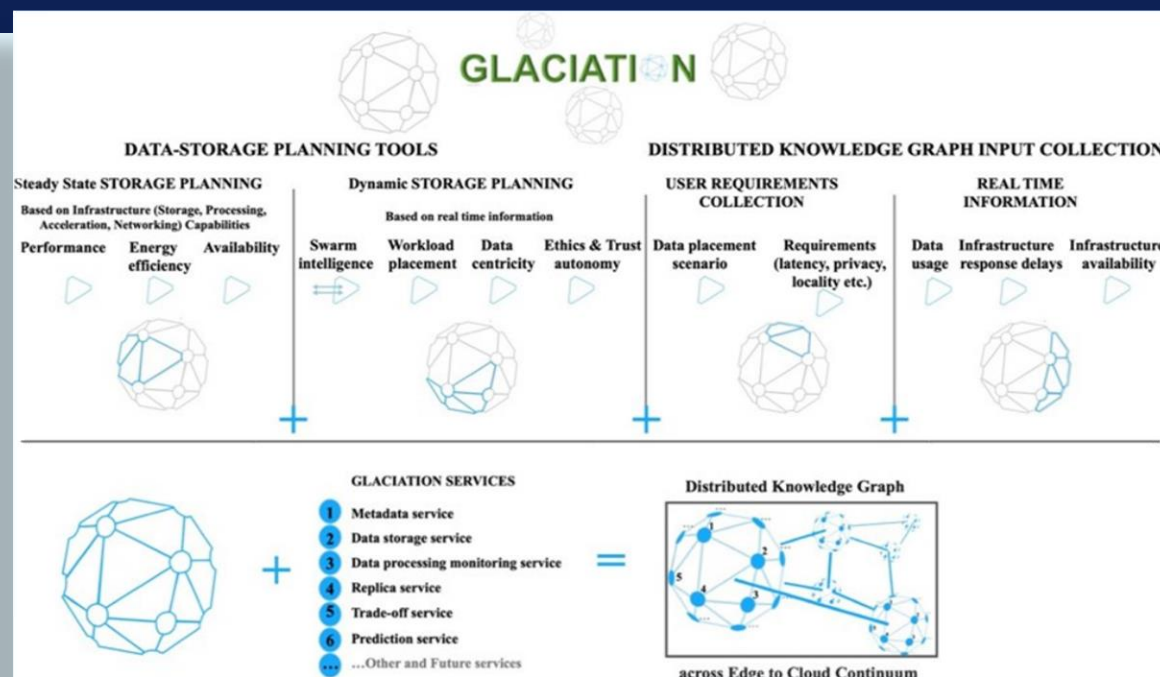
GLACIATI N

DATA-STORAGE PLANNING TOOLS

DISTRIBUTED KNOWLEDGE GRAPH INPUT COLLECTION

Steady State STORAGE PLANNING

Based on Infrastructure (Storage, Processing, Acceleration, Networking) Capabilities

Performance

Energy efficiency

Availability

Dynamic STORAGE PLANNING

Based on real time information

Swarm intelligence

Workload placement

Data centricity

Ethics & Trust autonomy

USER REQUIREMENTS COLLECTION

Data placement scenario

Requirements (latency, privacy, locality etc.)

REAL TIME INFORMATION

Data usage

Infrastructure response delays

Infrastructure availability

+

+

+

+

GLACIATION SERVICES

1 Metadata service

2 Data storage service

3 Data processing monitoring service

4 Replica service

5 Trade-off service

6 Prediction service

... ...Other and Future services

=

Distributed Knowledge Graph

1

2

3

4

5

across Edge to Cloud Continuum